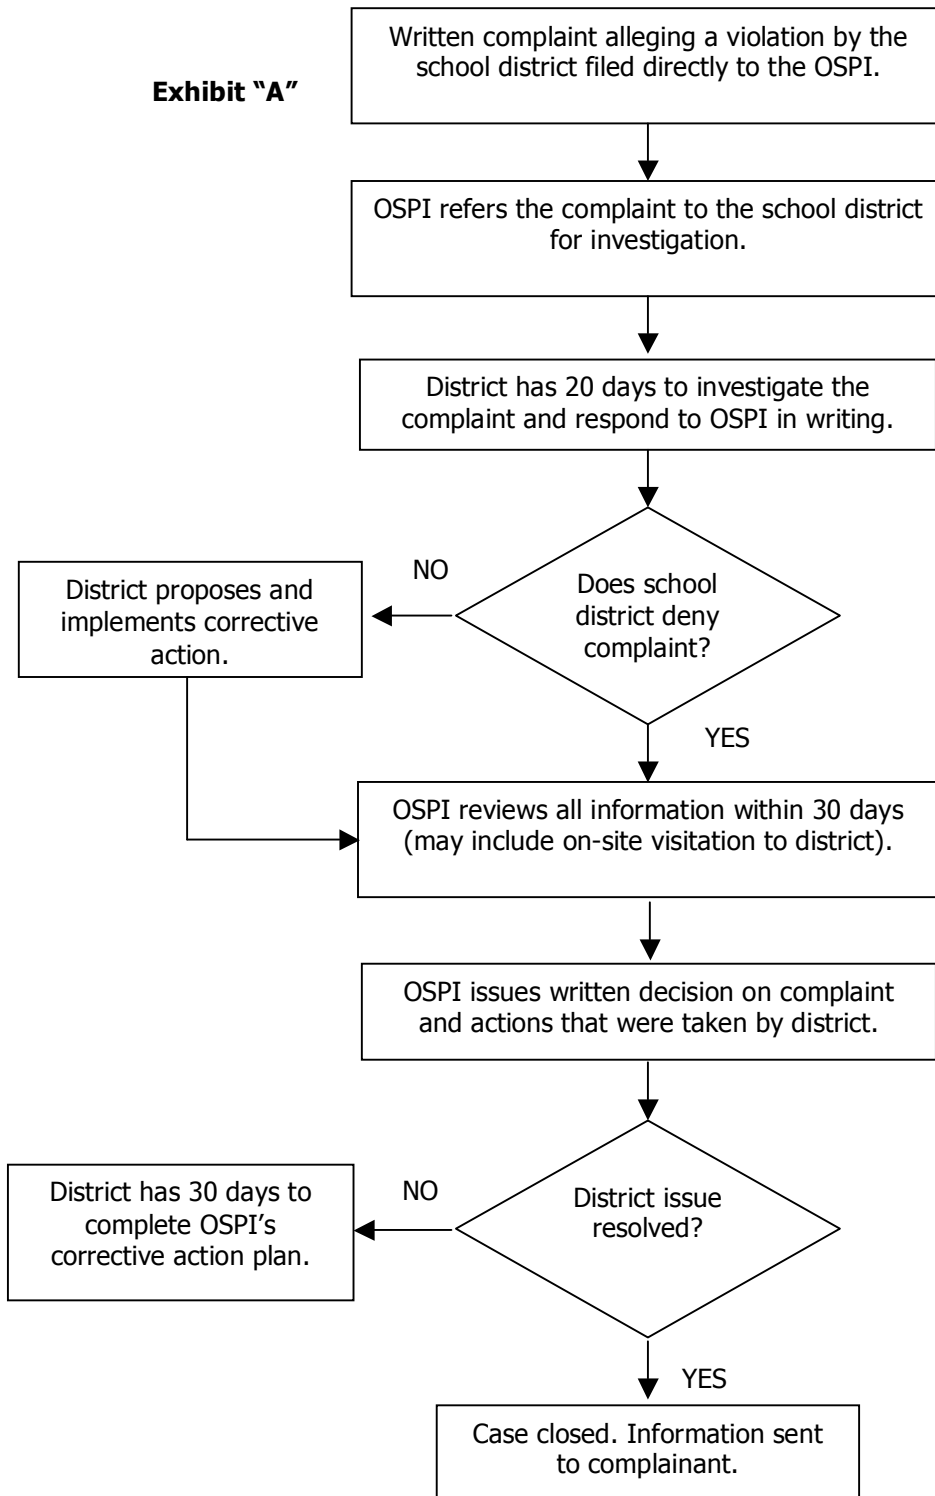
Exhibit "A"

Written complaint alleging a violation by the school district filed directly to the OSPI.

OSPI refers the complaint to the school district for investigation.

District has 20 days to investigate the complaint and respond to OSPI in writing.

Does school district deny complaint?

NO

District proposes and implements corrective action.

YES

OSPI reviews all information within 30 days (may include on-site visitation to district).

OSPI issues written decision on complaint and actions that were taken by district.

District issue resolved?

NO

District has 30 days to complete OSPI's corrective action plan.

YES

Case closed. Information sent to complainant.